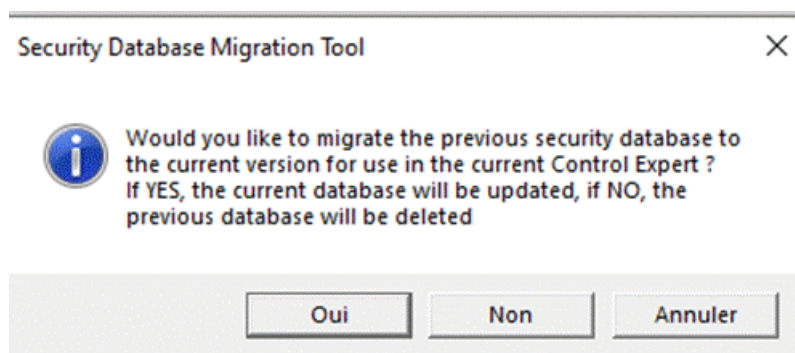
Security Database Migration Tool

×

Would you like to migrate the previous security database to the current version for use in the current Control Expert ?
If YES, the current database will be updated, if NO, the previous database will be deleted

Oui

Non

Annuler